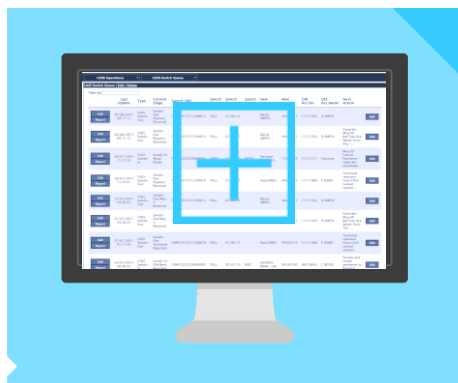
CSD Operations
CSD Switch Queue

Filter by:

| | Last Update | Type | Current Stage | Switch ref | Switch | Switch | Switch | New | New | Old Acc no | Old Acc Name | Next Action | |
|---|---|---|---|---|---|---|---|---|---|---|---|---|---|
| CSD Report | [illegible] | CASS Switch Out | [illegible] | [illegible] | FULL | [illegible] | | Bank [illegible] | | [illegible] | D SMITH | | Edit |
| CSD Report | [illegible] | CASS Switch Out | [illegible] | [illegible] | FULL | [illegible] | | Bank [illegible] | | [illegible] | D SMITH | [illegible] | Edit |
| CSD Report | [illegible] | CASS Switch Out | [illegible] | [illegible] | FULL | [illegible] | | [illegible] | | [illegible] | Cameron | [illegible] | Edit |
| CSD Report | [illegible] | CASS Switch Out | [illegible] | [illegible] | FULL | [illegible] | | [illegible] | | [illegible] | E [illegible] | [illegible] | Edit |
| CSD Report | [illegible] | CASS Switch Out | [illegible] | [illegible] | FULL | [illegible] | | Bank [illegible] | | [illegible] | D SMITH | | Edit |
| CSD Report | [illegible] | CASS Switch Out | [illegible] | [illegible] | FULL | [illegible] | | Bank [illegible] | | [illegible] | D SMITH | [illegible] | Edit |
| CSD Report | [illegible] | CASS Switch Out | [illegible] | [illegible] | FULL | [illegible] | | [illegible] | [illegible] | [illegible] | E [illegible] | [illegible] | Edit |
| CSD Report | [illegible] | CASS Switch Out | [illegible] | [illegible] | FULL | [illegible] | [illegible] | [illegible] | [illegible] | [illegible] | L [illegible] | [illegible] | Edit |